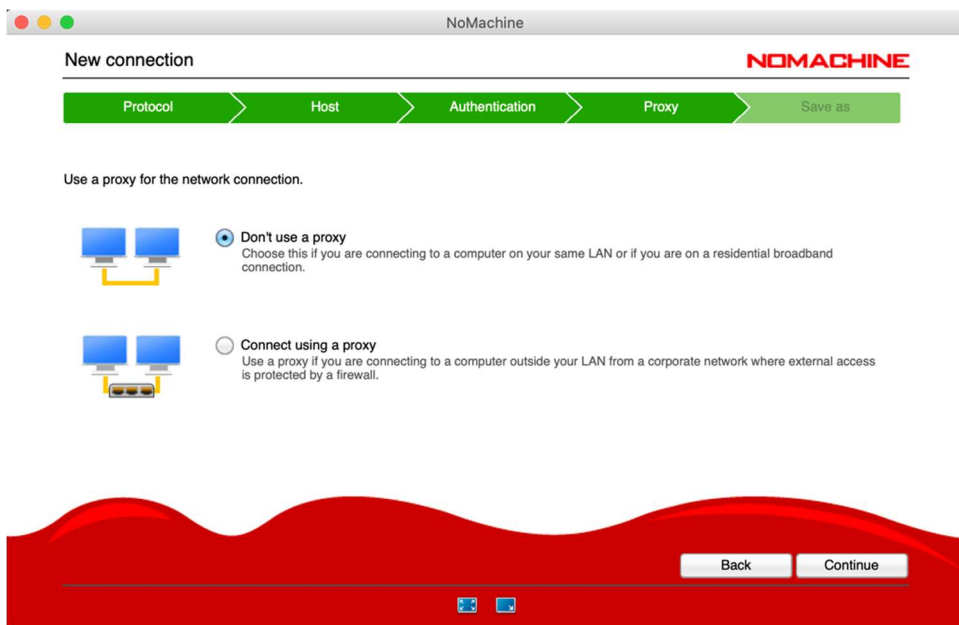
NoMachine

New connection

NOMACHINE

Protocol

Host

Authentication

Proxy

Save as

Use a proxy for the network connection.

Don't use a proxy
Choose this if you are connecting to a computer on your same LAN or if you are on a residential broadband connection.

Connect using a proxy
Use a proxy if you are connecting to a computer outside your LAN from a corporate network where external access is protected by a firewall.

Back

Continue